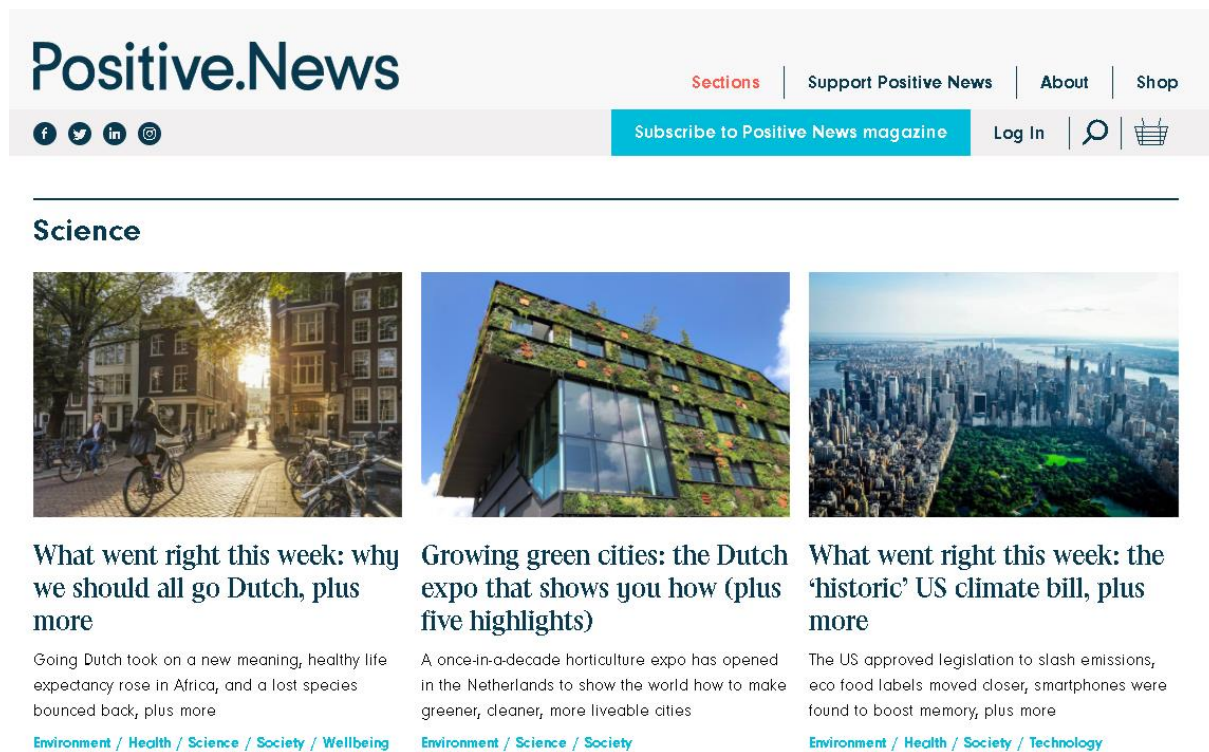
Positive.News

Sections | Support Positive News | About | Shop

Subscribe to Positive News magazine

Log In

Science

What went right this week: why we should all go Dutch, plus more

Going Dutch took on a new meaning, healthy life expectancy rose in Africa, and a lost species bounced back, plus more

Environment / Health / Science / Society / Wellbeing

Growing green cities: the Dutch expo that shows you how (plus five highlights)

A once-in-a-decade horticulture expo has opened in the Netherlands to show the world how to make greener, cleaner, more liveable cities

Environment / Science / Society

What went right this week: the 'historic' US climate bill, plus more

The US approved legislation to slash emissions, eco food labels moved closer, smartphones were found to boost memory, plus more

Environment / Health / Society / Technology